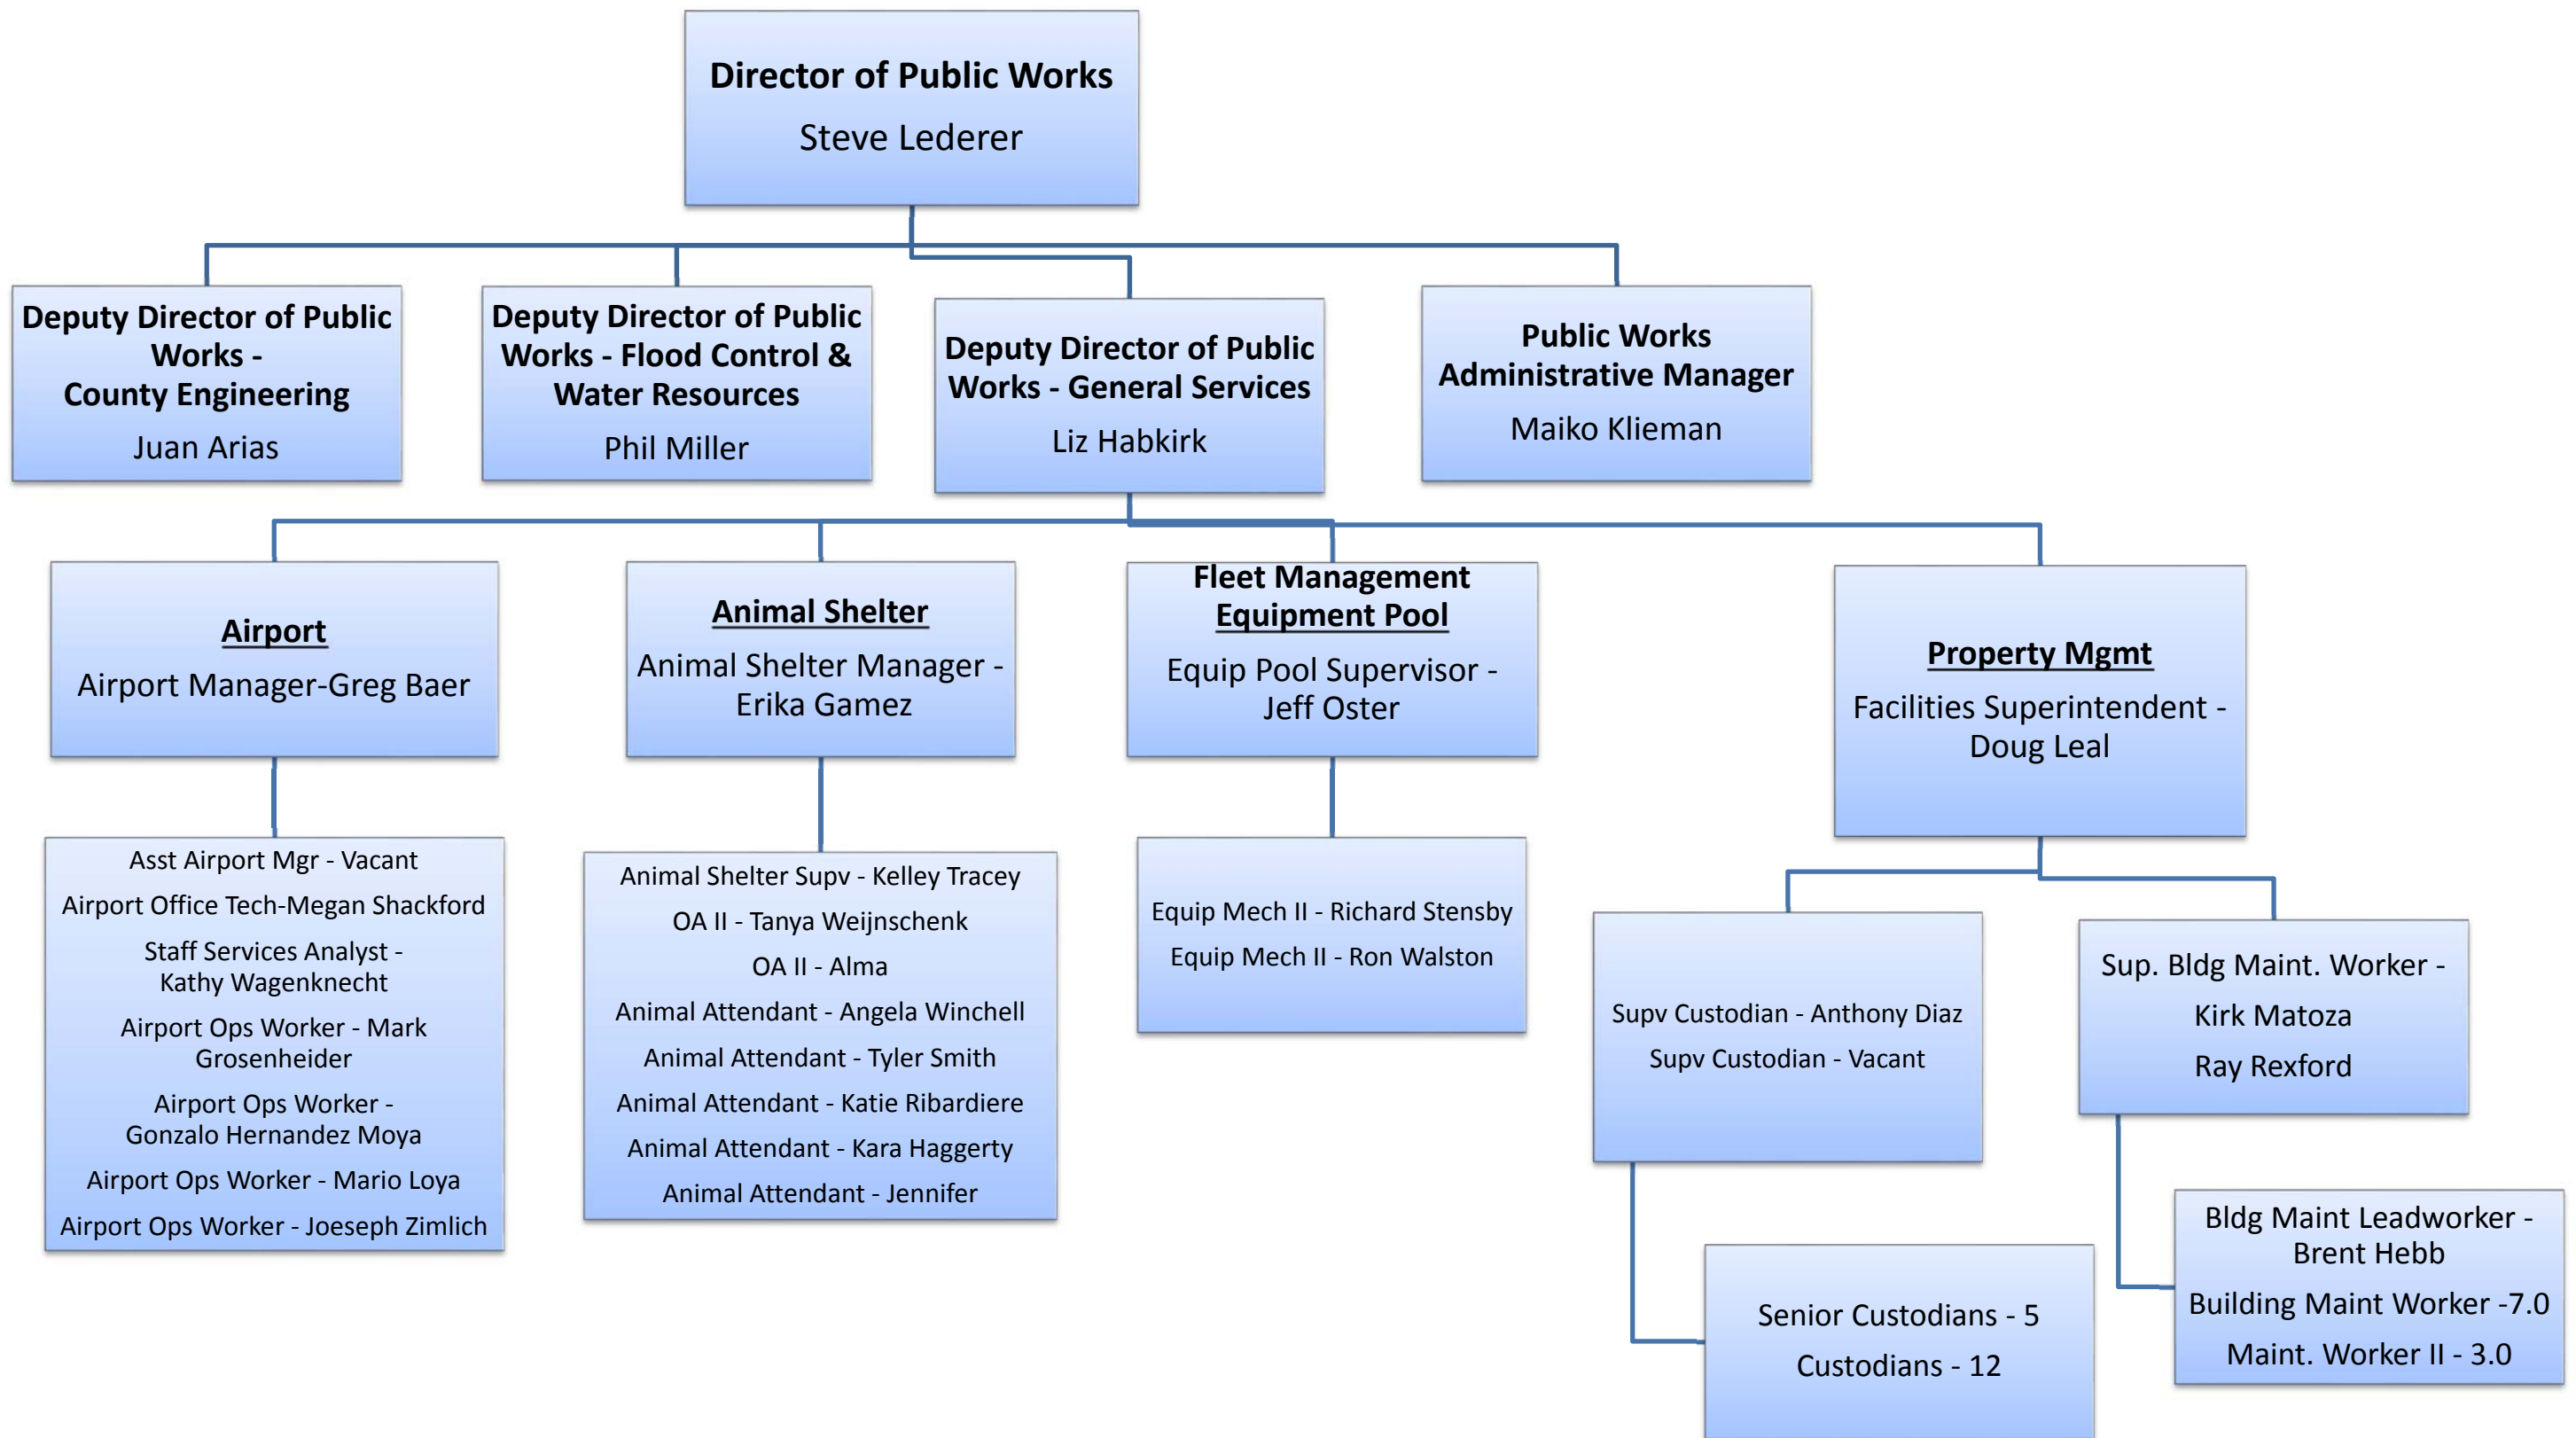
Director of Public Works
Steve Lederer

Deputy Director of Public Works - County Engineering
Juan Arias

Deputy Director of Public Works - Flood Control & Water Resources
Phil Miller

Deputy Director of Public Works - General Services
Liz Habkirk

Public Works Administrative Manager
Maiko Klieman

Airport
Airport Manager-Greg Baer

Animal Shelter
Animal Shelter Manager - Erika Gamez

Fleet Management Equipment Pool
Equip Pool Supervisor - Jeff Oster

Property Mgmt
Facilities Superintendent - Doug Leal

Asst Airport Mgr - Vacant
Airport Office Tech-Megan Shackford
Staff Services Analyst - Kathy Wagenknecht
Airport Ops Worker - Mark Grosenheider
Airport Ops Worker - Gonzalo Hernandez Moya
Airport Ops Worker - Mario Loya
Airport Ops Worker - Joeseph Zimlich

Animal Shelter Supv - Kelley Tracey
OA II - Tanya Weijnschenk
OA II - Alma
Animal Attendant - Angela Winchell
Animal Attendant - Tyler Smith
Animal Attendant - Katie Ribardiere
Animal Attendant - Kara Haggerty
Animal Attendant - Jennifer

Equip Mech II - Richard Stensby
Equip Mech II - Ron Walston

Supv Custodian - Anthony Diaz
Supv Custodian - Vacant

Sup. Bldg Maint. Worker -
Kirk Matoza
Ray Rexford

Senior Custodians - 5
Custodians - 12

Bldg Maint Leadworker - Brent Hebb
Building Maint Worker -7.0
Maint. Worker II - 3.0